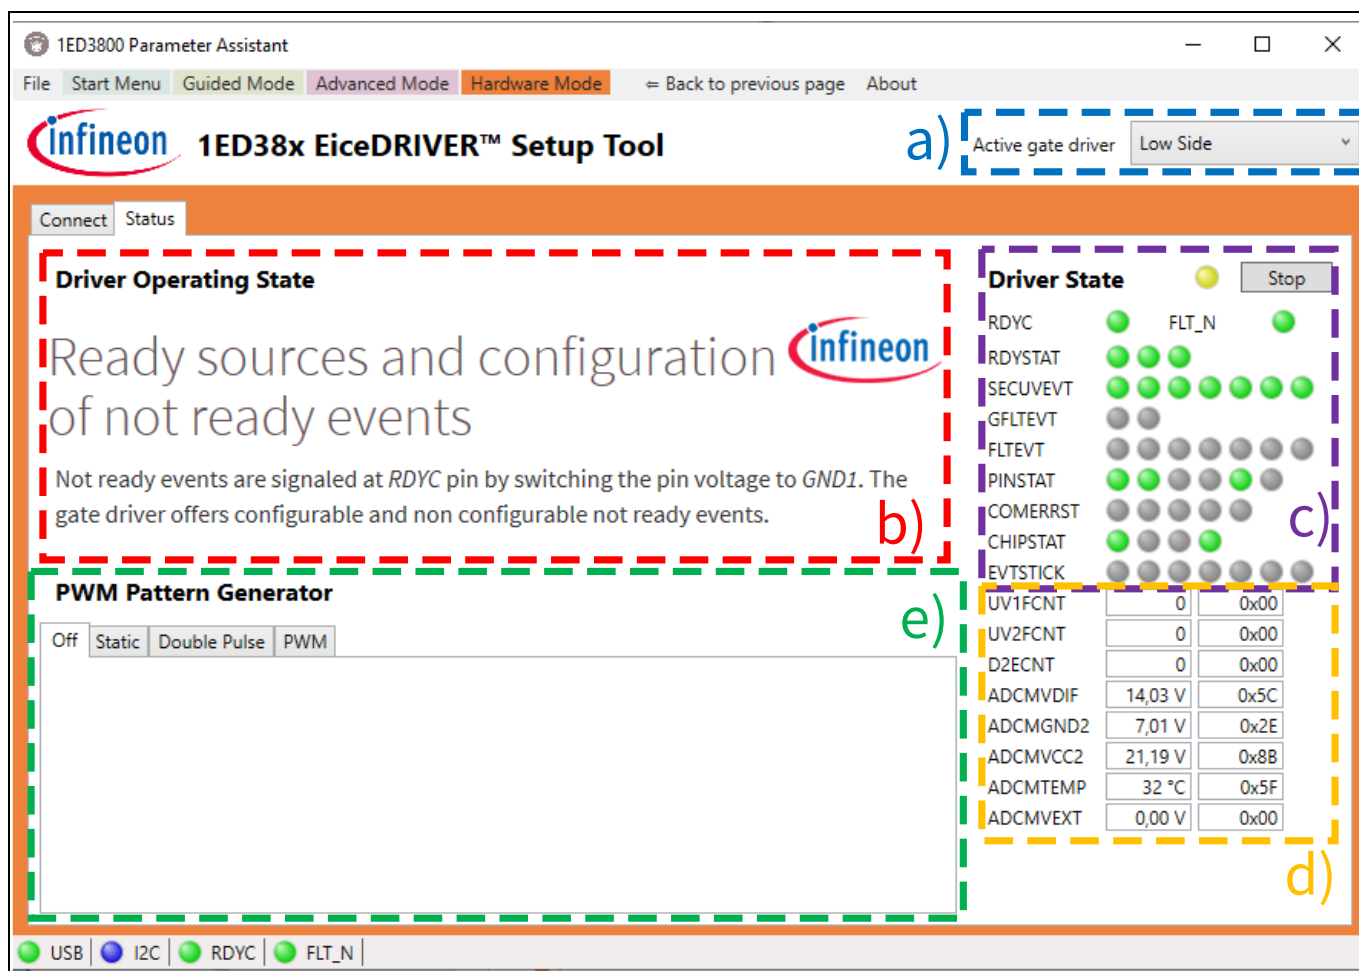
1ED3800 Parameter Assistant

File Start Menu Guided Mode Advanced Mode Hardware Mode ⇐ Back to previous page About

infineon 1ED38x EiceDRIVER™ Setup Tool

a) Active gate driver Low Side

Connect Status

Driver Operating State

Ready sources and configuration of not ready events

infineon

Not ready events are signaled at *RDYC* pin by switching the pin voltage to *GND1*. The gate driver offers configurable and non configurable not ready events.

b)

Driver State Stop

RDYC FLT_N
RDYSTAT
SECUVEVT
GFLTEVT
FLTEVT
PINSTAT
COMERRST
CHIPSTAT
EVTSTICK

c)

| | | |
|---|---|---|
| UV1FCNT | 0 | 0x00 |
| UV2FCNT | 0 | 0x00 |
| D2ECNT | 0 | 0x00 |
| ADCMVDIF | 14,03 V | 0x5C |
| ADCMGND2 | 7,01 V | 0x2E |
| ADCMVCC2 | 21,19 V | 0x8B |
| ADCMTEMP | 32 °C | 0x5F |
| ADCMVEXT | 0,00 V | 0x00 |

d)

PWM Pattern Generator

e)

Off Static Double Pulse PWM

USB I2C RDYC FLT_N